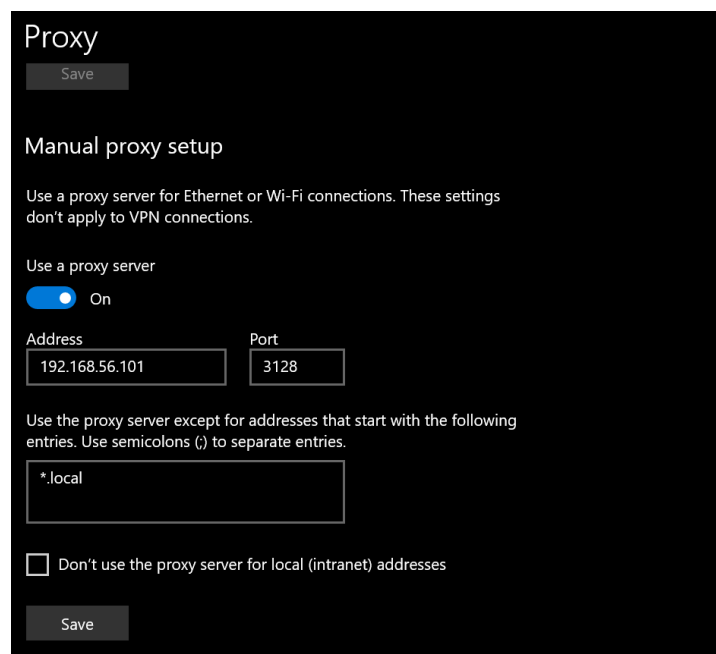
Proxy

Save

Manual proxy setup

Use a proxy server for Ethernet or Wi-Fi connections. These settings don't apply to VPN connections.

Use a proxy server

On

Address

192.168.56.101

Port

3128

Use the proxy server except for addresses that start with the following entries. Use semicolons (;) to separate entries.

*.local

Don't use the proxy server for local (intranet) addresses

Save